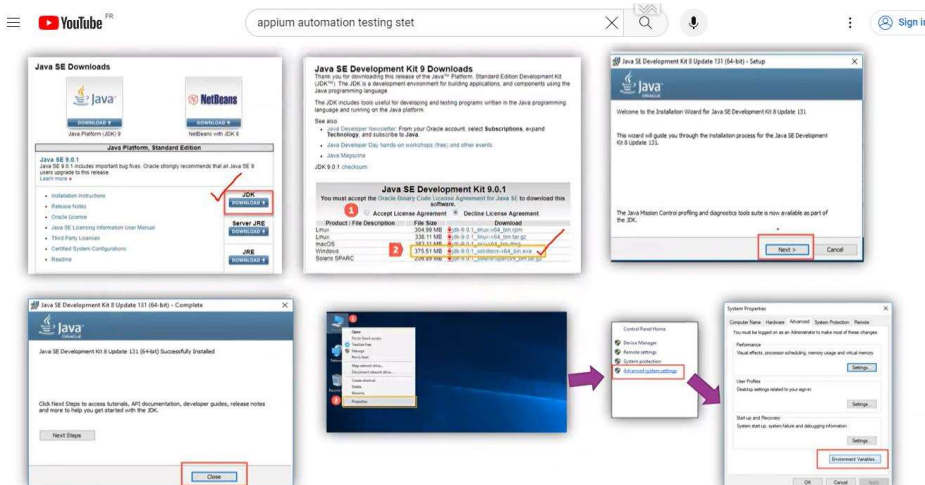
YouTube FR

appium automation testing stet

Sign in

Java SE Downloads

Java

DOWNLOAD

Java Platform (JDK) 9

NetBeans

DOWNLOAD

NetBeans with JDK 8

Java Platform, Standard Edition

Java SE 9.0.1
Java SE 9.0.1 includes important bug fixes. Oracle strongly recommends that all Java SE 9 users upgrade to this release.
Learn more

- Installation Instructions
- Release Notes
- Oracle License
- Java SE Licensing Information User Manual
- Third Party Licenses
- Certified System Configurations
- Readme

JDK
DOWNLOAD

Server JRE
DOWNLOAD

JRE
DOWNLOAD

Java SE Development Kit 9 Downloads
Thank you for downloading this release of the Java™ Platform, Standard Edition Development Kit (JDK™). The JDK is a development environment for building applications, and components using the Java programming language.

The JDK includes tools useful for developing and testing programs written in the Java programming language and running on the Java platform.

See also
- Java Developer Newsletter: From your Oracle account, select Subscriptions, expand Technology, and subscribe to Java.
- Java Developer Day hands-on workshops (free) and other events
- Java Magazine

JDK 9.0.1 checksum

Java SE Development Kit 9.0.1
You must accept the Oracle Binary Code License Agreement for Java SE to download this software.
1 Accept License Agreement Decline License Agreement

| Product / File Description | File Size | Download |
|---|---|---|
| Linux | 304.99 MB | jdk-9.0.1_linux-x64_bin.rpm |
| Linux | 338.11 MB | jdk-9.0.1_linux-x64_bin.tar.gz |
| macOS | 382.11 MB | jdk-9.0.1_osx-x64_bin.dmg |
| Windows | 375.51 MB | jdk-9.0.1_windows-x64_bin.exe |
| Solaris SPARC | 206.85 MB | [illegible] |

2

Java SE Development Kit 8 Update 131 (64-bit) - Setup

Java

Welcome to the Installation Wizard for Java SE Development Kit 8 Update 131

This wizard will guide you through the installation process for the Java SE Development Kit 8 Update 131.

The Java Mission Control profiling and diagnostics tools suite is now available as part of the JDK.

Next >
Cancel

Java SE Development Kit 8 Update 131 (64-bit) - Complete

Java

Java SE Development Kit 8 Update 131 (64-bit) Successfully Installed

Click Next Steps to access tutorials, API documentation, developer guides, release notes and more to help you get started with the JDK.

Next Steps

Close

1
Open
Pin to Quick access
Manage
Pin to Start
Map network drive...
Disconnect network drive...
Create shortcut
Delete
Rename
Properties
2

Control Panel Home
Device Manager
Remote settings
System protection
Advanced system settings

System Properties
Computer Name Hardware Advanced System Protection Remote
You must be logged on as an Administrator to make most of these changes.
Performance
Visual effects, processor scheduling, memory usage and virtual memory
Settings...
User Profiles
Desktop settings related to your sign-in
Settings...
Start-up and Recovery
System start-up, system failure and debugging information
Settings...
Environment Variables...
OK Cancel Apply